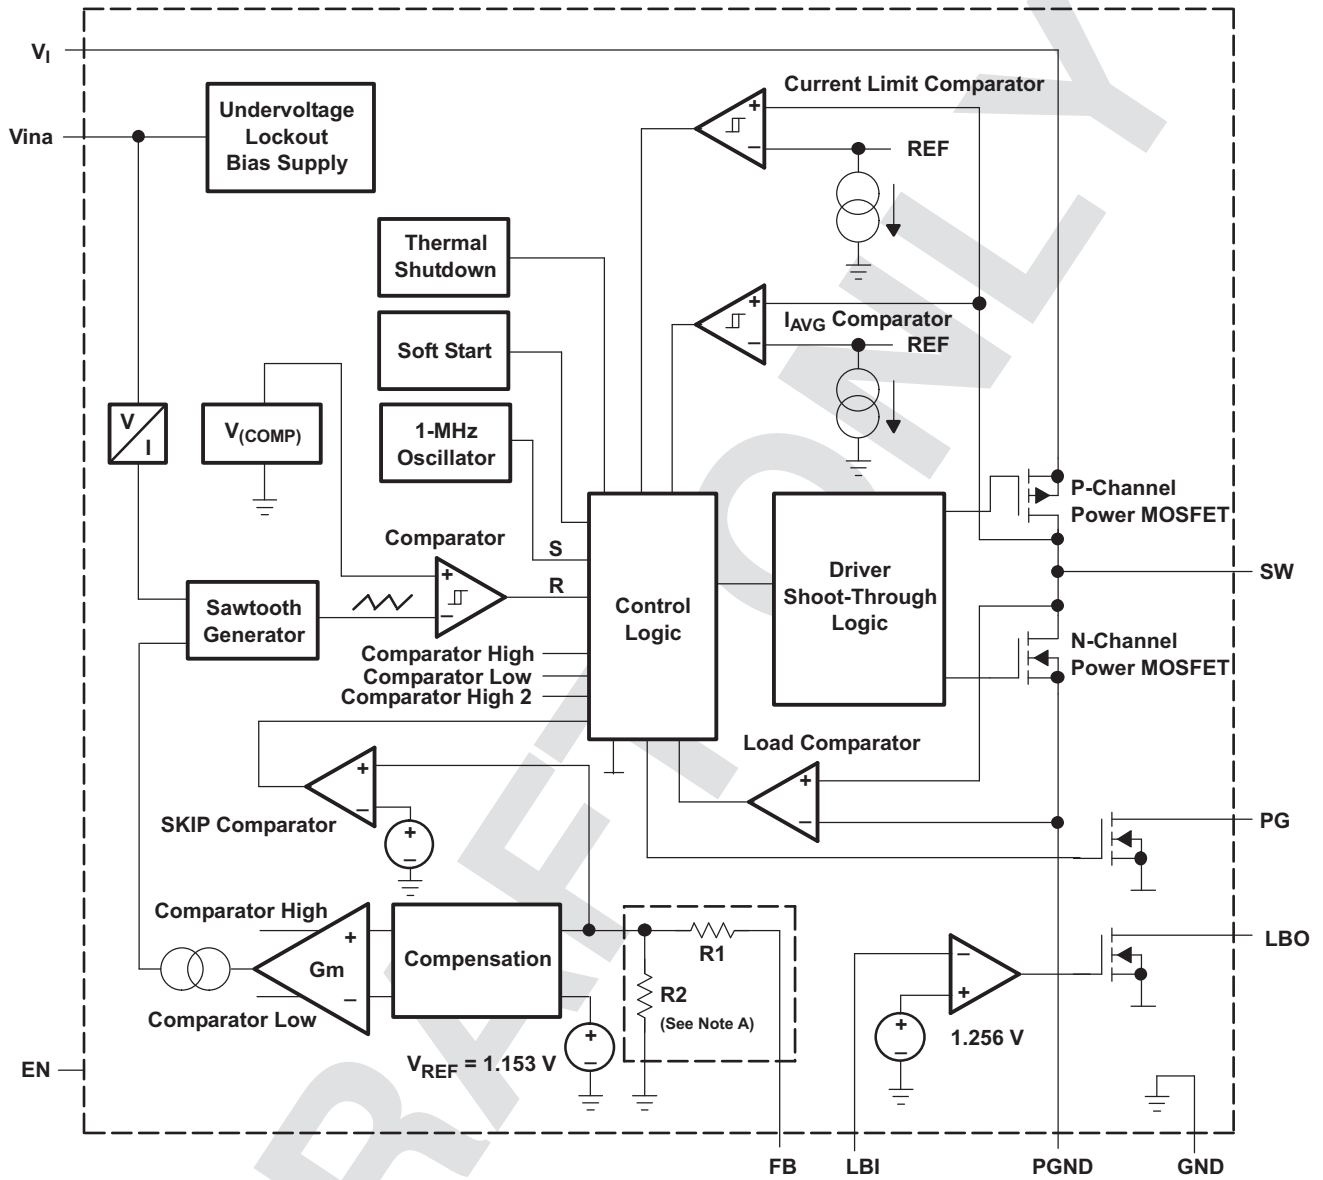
$V_I$
Vina
Undervoltage Lockout Bias Supply
Current Limit Comparator
+
−
REF
Thermal Shutdown
$I_{AVG}$ Comparator
+
−
REF
Soft Start
V
I
$V_{(COMP)}$
1-MHz Oscillator
P-Channel Power MOSFET
Comparator
S
R
+
−
SW
Sawtooth Generator
Control Logic
Driver Shoot-Through Logic
Comparator High
Comparator Low
Comparator High 2
N-Channel Power MOSFET
Load Comparator
+
−
+
−
SKIP Comparator
+
−
PG
Comparator High
+
Gm
−
Compensation
R1
R2
(See Note A)
LBO
−
+
+
−
Comparator Low
+
−
1.256 V
EN
$V_{REF}$ = 1.153 V
+
−
FB
LBI
PGND
GND
REF ONLY